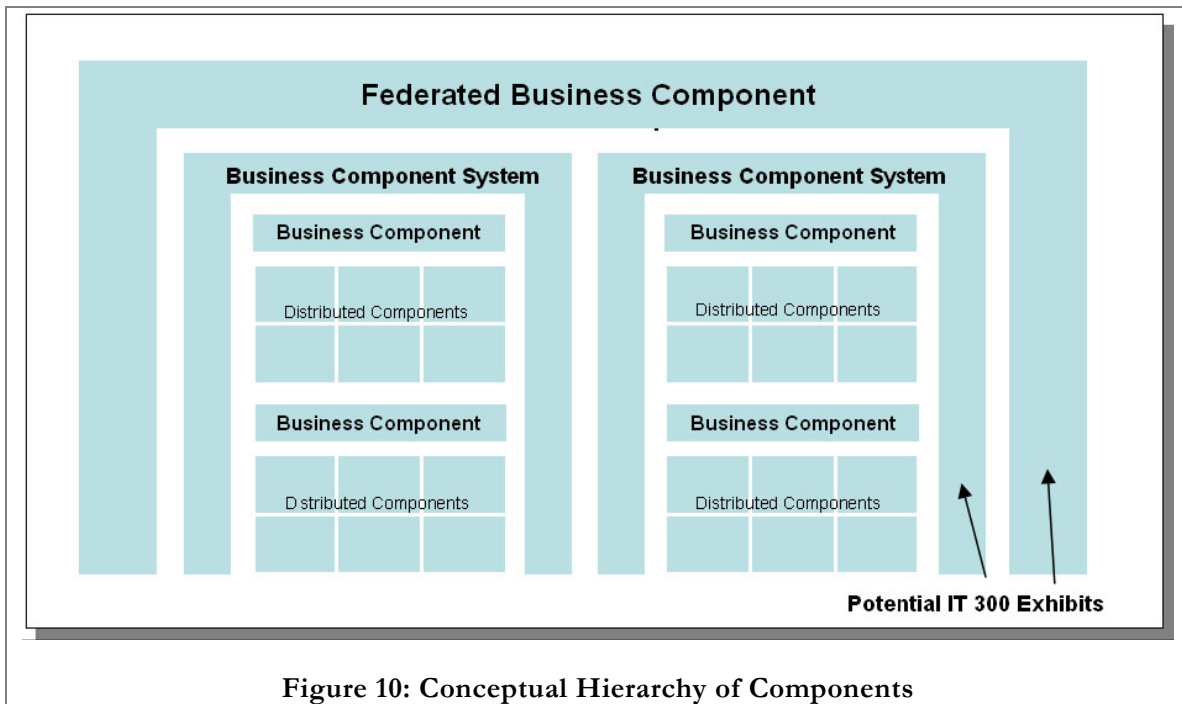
Federated Business Component

Business Component System

Business Component

Distributed Components

Business Component

D stributed Components

Business Component System

Business Component

Distributed Components

Business Component

Distributed Components

Potential IT 300 Exhibits

Figure 10: Conceptual Hierarchy of Components